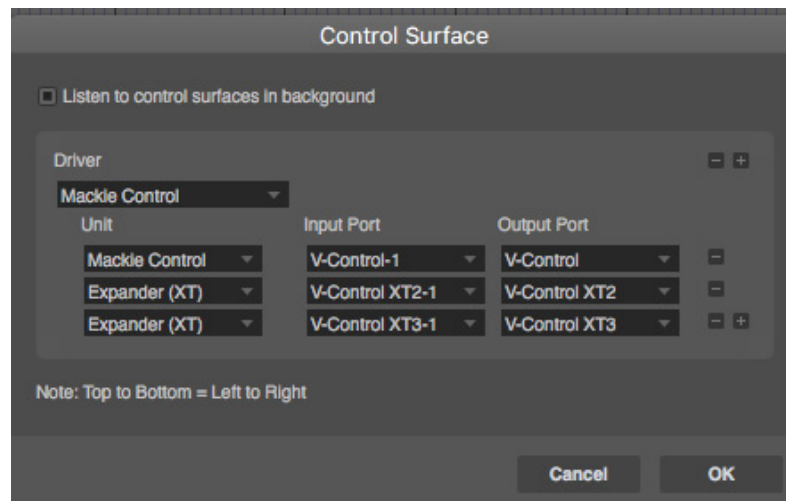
Control Surface

Listen to control surfaces in background

Driver

Mackie Control

| Unit | Input Port | Output Port |
|---|---|---|
| Mackie Control | V-Control-1 | V-Control |
| Expander (XT) | V-Control XT2-1 | V-Control XT2 |
| Expander (XT) | V-Control XT3-1 | V-Control XT3 |

Note: Top to Bottom = Left to Right

Cancel

OK